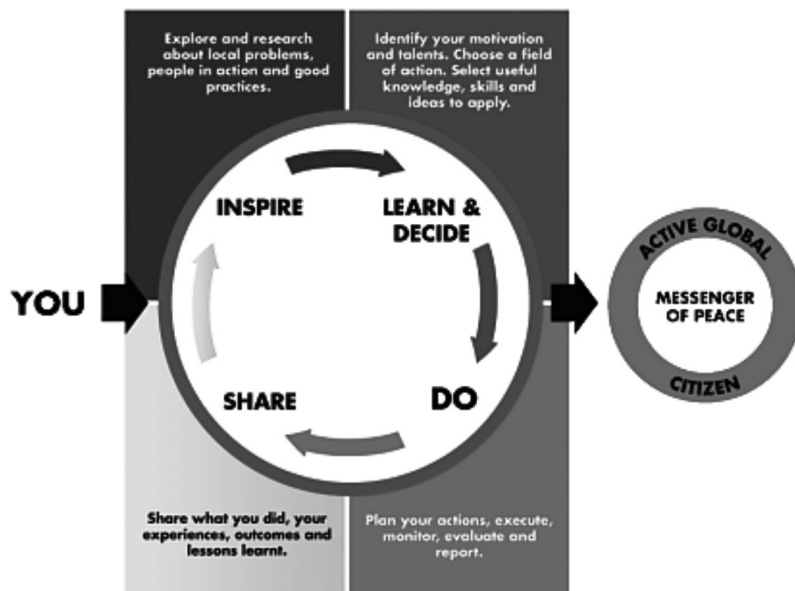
Explore and research about local problems, people in action and good practices.

Identify your motivation and talents. Choose a field of action. Select useful knowledge, skills and ideas to apply.

YOU

INSPIRE

LEARN & DECIDE

SHARE

DO

ACTIVE GLOBAL

MESSENGER OF PEACE

CITIZEN

Share what you did, your experiences, outcomes and lessons learnt.

Plan your actions, execute, monitor, evaluate and report.